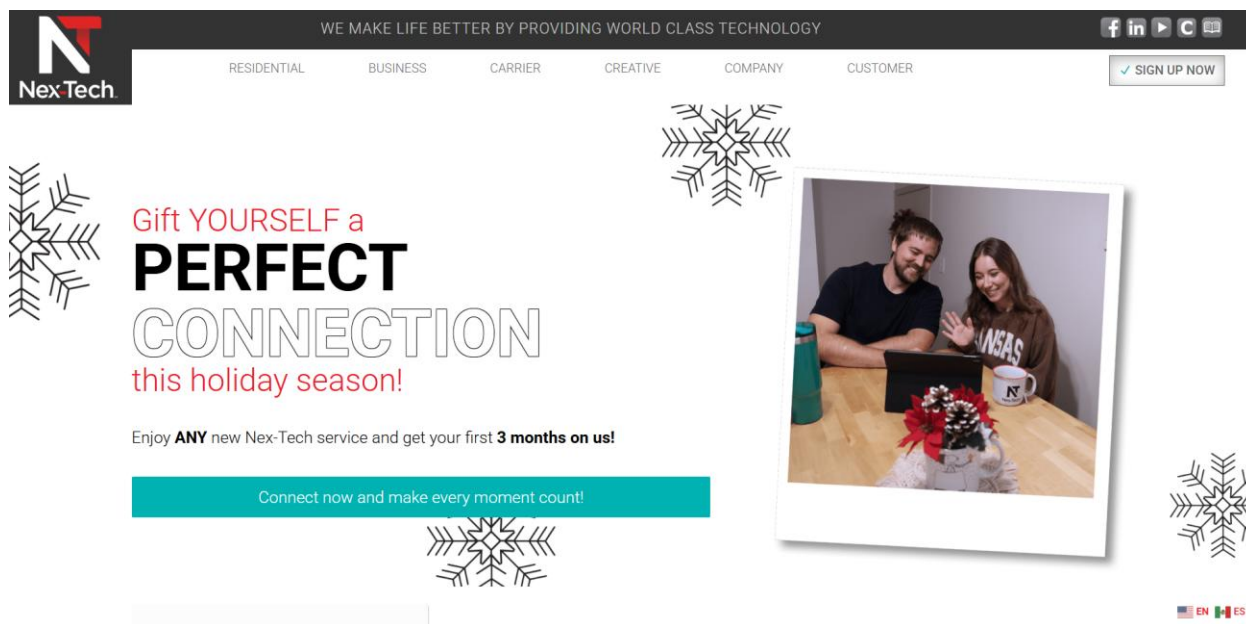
Nex-Tech

WE MAKE LIFE BETTER BY PROVIDING WORLD CLASS TECHNOLOGY

RESIDENTIAL BUSINESS CARRIER CREATIVE COMPANY CUSTOMER

✓ SIGN UP NOW

Gift YOURSELF a
PERFECT
CONNECTION
this holiday season!

Enjoy **ANY** new Nex-Tech service and get your first **3 months on us!**

Connect now and make every moment count!

EN ES